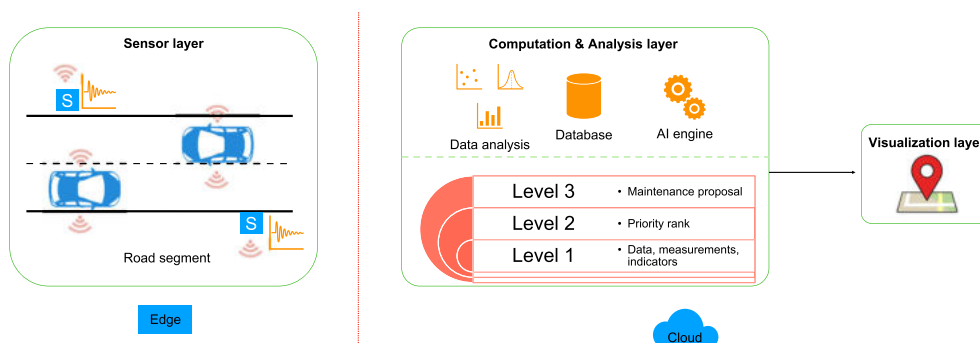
Sensor layer

S

S

Road segment

Edge

Computation & Analysis layer

Data analysis

Database

AI engine

Level 3 • Maintenance proposal

Level 2 • Priority rank

Level 1 • Data, measurements, indicators

Cloud

Visualization laye